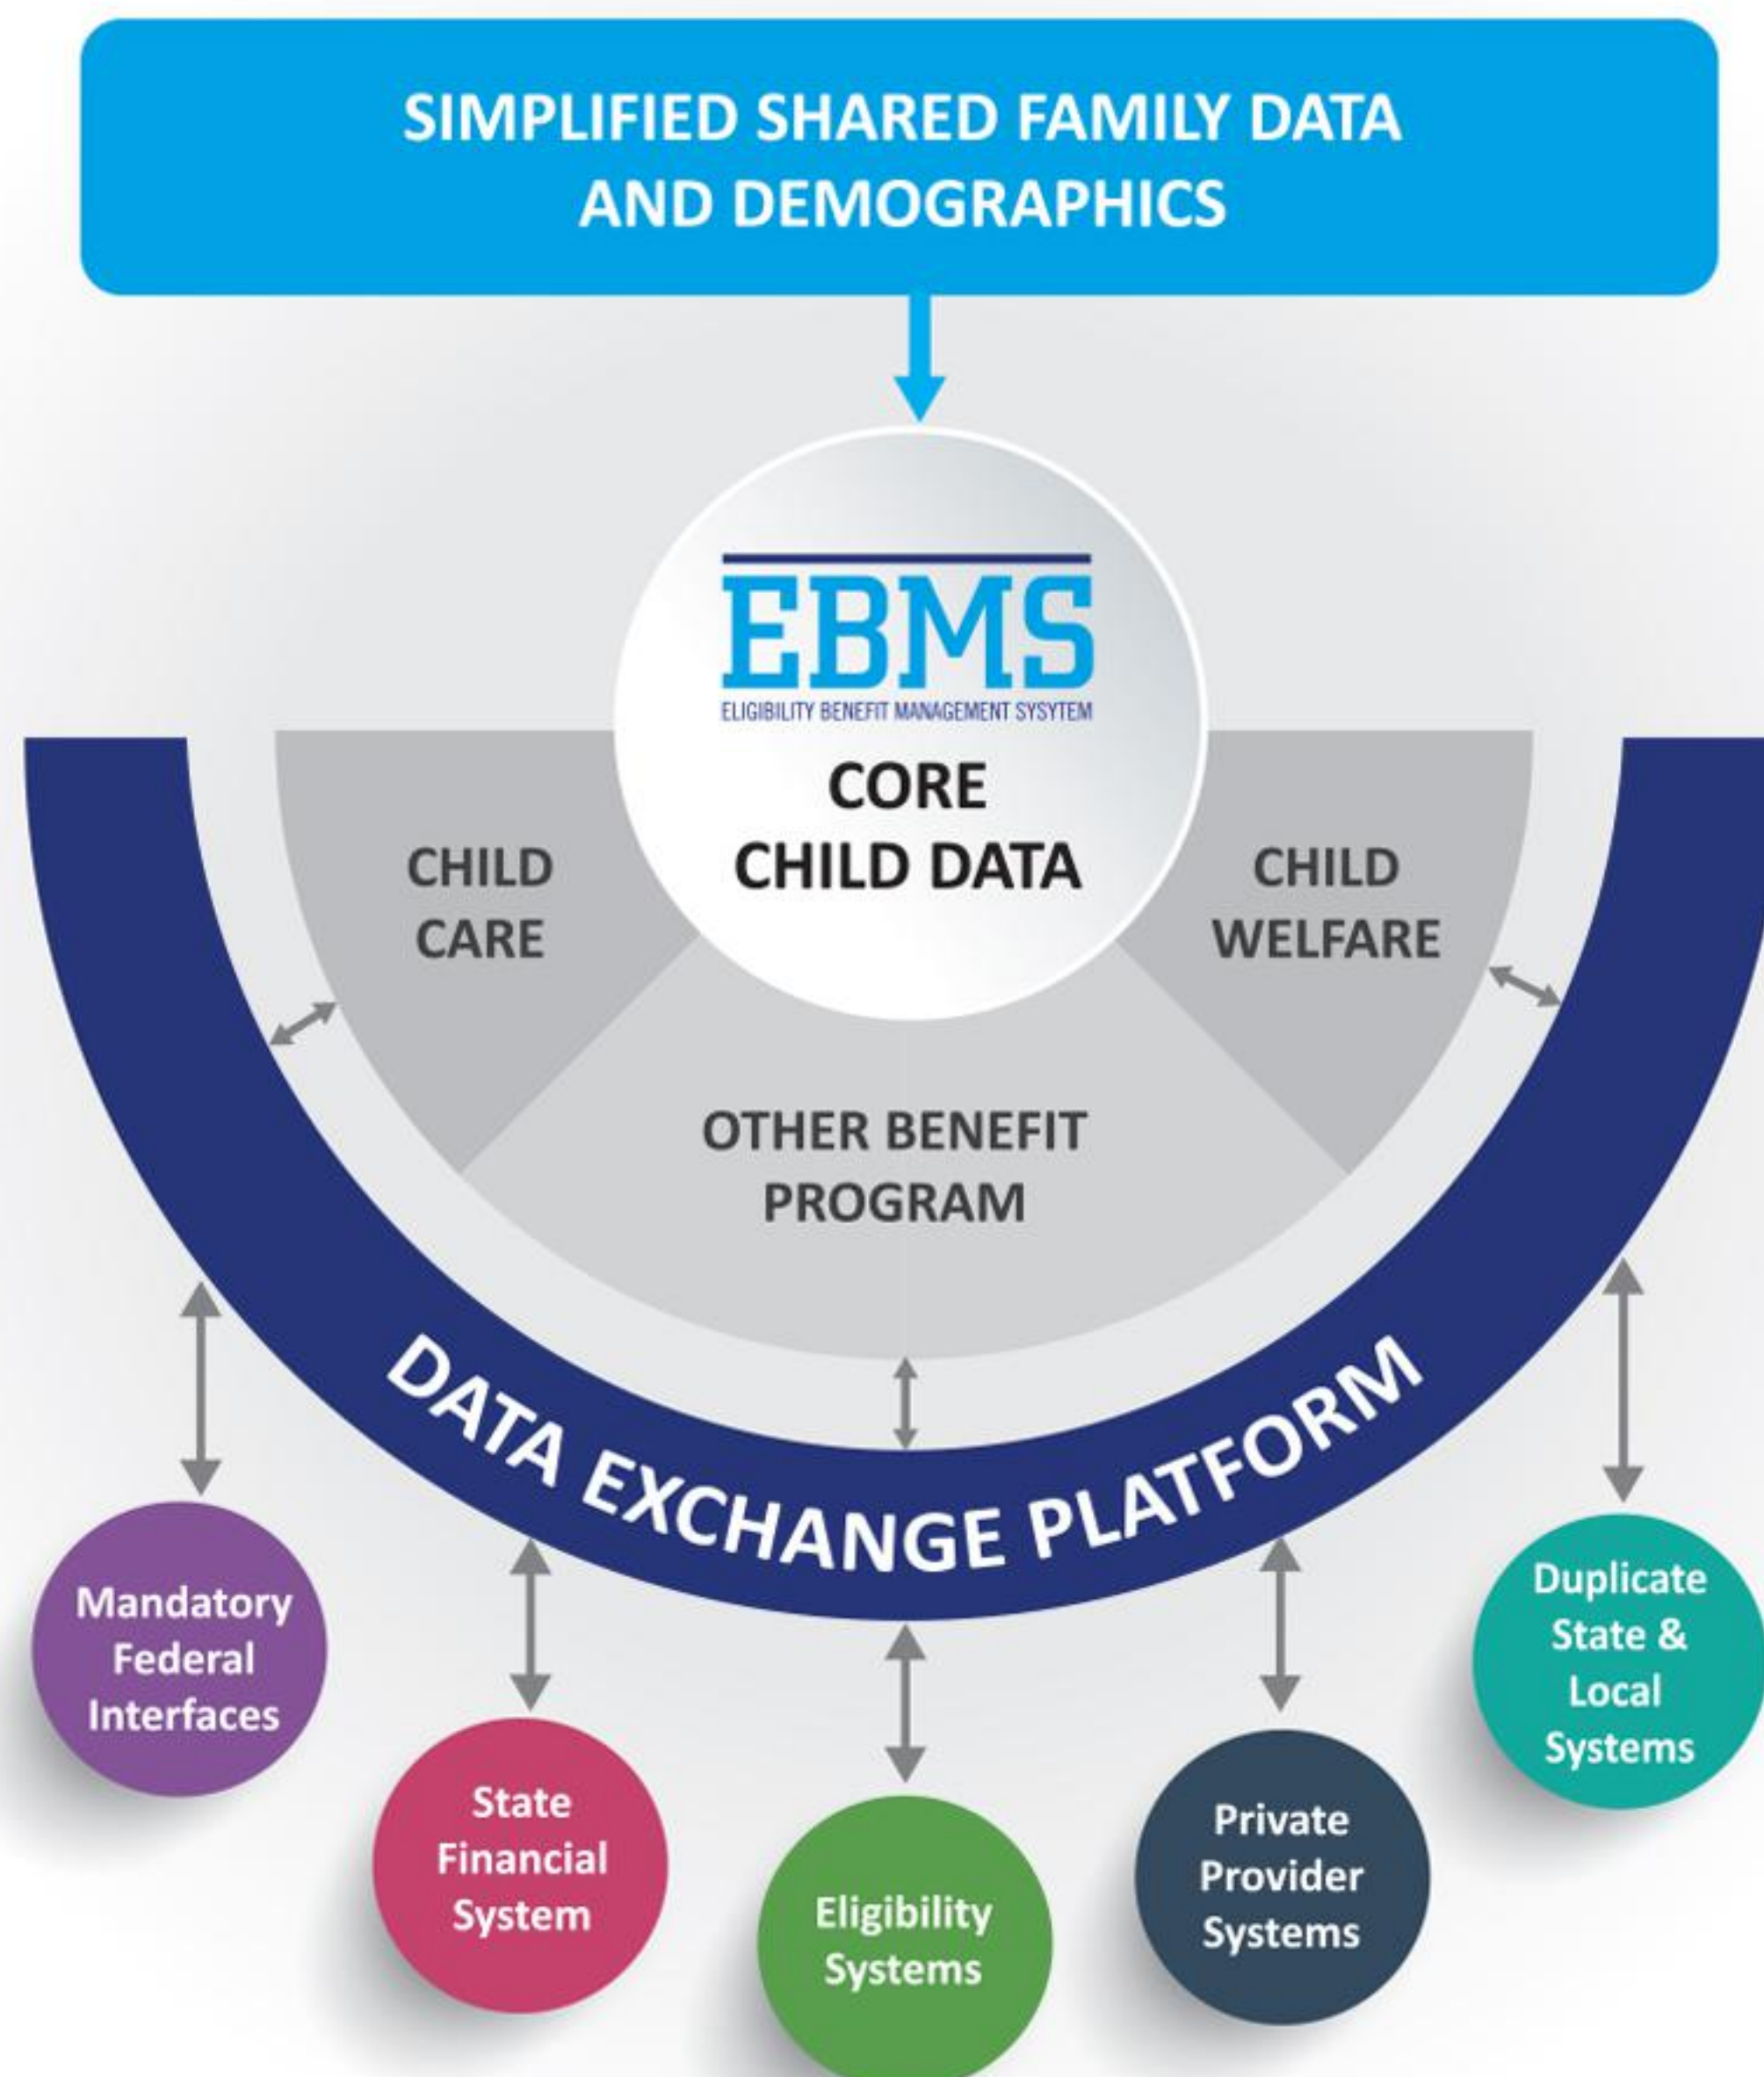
SIMPLIFIED SHARED FAMILY DATA AND DEMOGRAPHICS

EBMS
ELIGIBILITY BENEFIT MANAGEMENT SYSYTEM

CORE CHILD DATA

CHILD CARE

CHILD WELFARE

OTHER BENEFIT PROGRAM

DATA EXCHANGE PLATFORM

Mandatory Federal Interfaces

State Financial System

Eligibility Systems

Private Provider Systems

Duplicate State & Local Systems